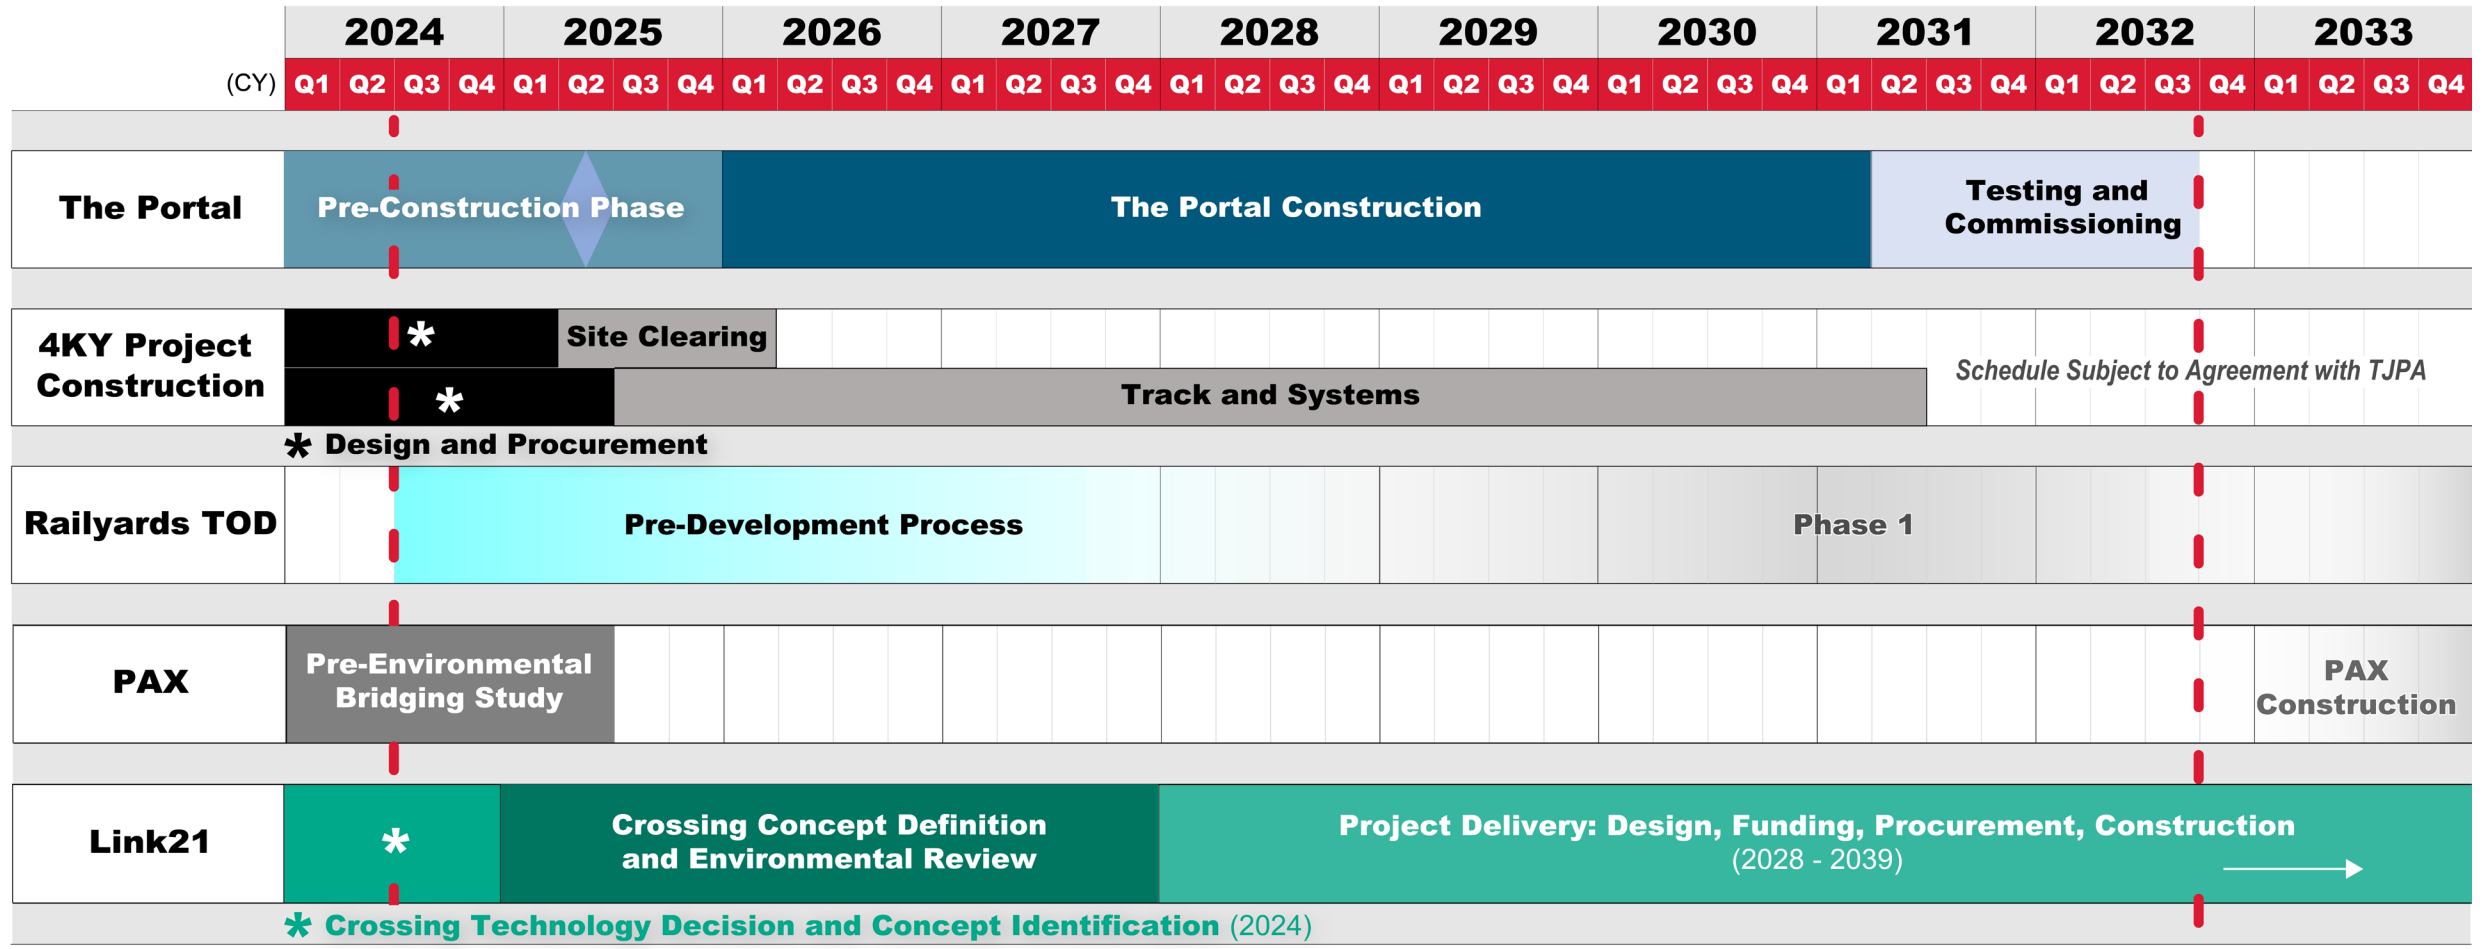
| | 2024 | | | | 2025 | | | | 2026 | | | | 2027 | | | | 2028 | | | | 2029 | | | | 2030 | | | | 2031 | | | | 2032 | | | | 2033 | | | |
|---|---|---|---|---|---|---|---|---|---|---|---|---|---|---|---|---|---|---|---|---|---|---|---|---|---|---|---|---|---|---|---|---|---|---|---|---|---|---|---|---|
| (CY) | Q1 | Q2 | Q3 | Q4 | Q1 | Q2 | Q3 | Q4 | Q1 | Q2 | Q3 | Q4 | Q1 | Q2 | Q3 | Q4 | Q1 | Q2 | Q3 | Q4 | Q1 | Q2 | Q3 | Q4 | Q1 | Q2 | Q3 | Q4 | Q1 | Q2 | Q3 | Q4 | Q1 | Q2 | Q3 | Q4 | Q1 | Q2 | Q3 | Q4 |

The Portal
Pre-Construction Phase
The Portal Construction
Testing and Commissioning

4KY Project Construction
*
Site Clearing
*
Track and Systems
Schedule Subject to Agreement with TJPA
* Design and Procurement

Railyards TOD
Pre-Development Process
Phase 1

PAX
Pre-Environmental Bridging Study
PAX Construction

Link21
*
Crossing Concept Definition and Environmental Review
Project Delivery: Design, Funding, Procurement, Construction (2028 - 2039)
* Crossing Technology Decision and Concept Identification (2024)